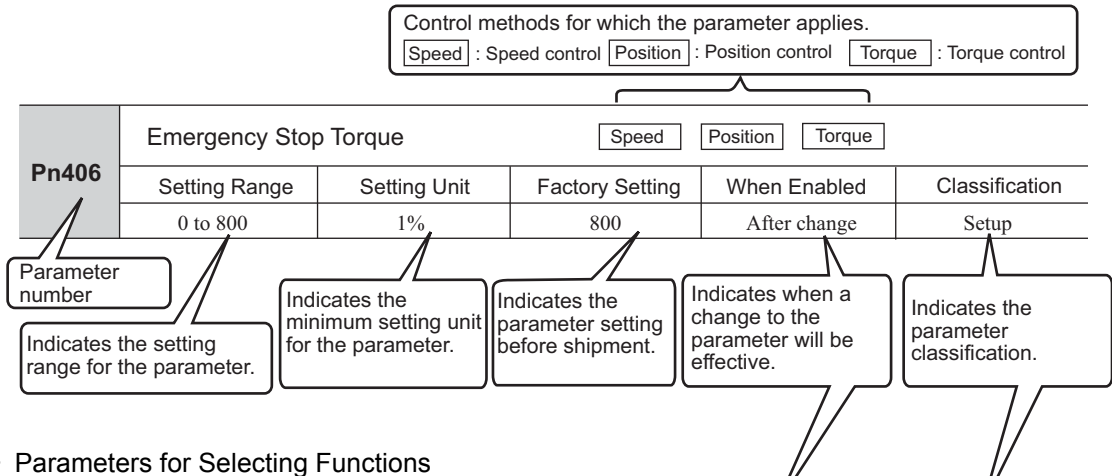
Control methods for which the parameter applies.
Speed : Speed control Position : Position control Torque : Torque control

| Pn406 | Emergency Stop Torque | | Speed Position Torque | | |
|---|---|---|---|---|---|
| | Setting Range | Setting Unit | Factory Setting | When Enabled | Classification |
| | 0 to 800 | 1% | 800 | After change | Setup |

Parameter number

Indicates the setting range for the parameter.

Indicates the minimum setting unit for the parameter.

Indicates the parameter setting before shipment.

Indicates when a change to the parameter will be effective.

Indicates the parameter classification.

Parameters for Selecting Functions